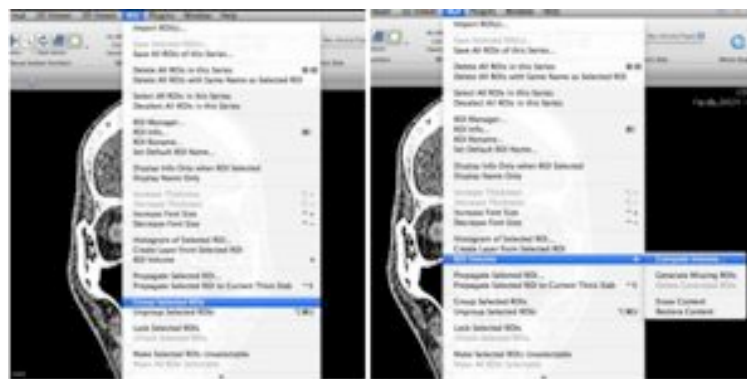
Import ROIs...

Save Selected ROIs...
Save All ROIs of this Series...

Delete All ROIs in this Series
Delete All ROIs with Same Name as Selected ROI

Select All ROIs in this Series
Deselect All ROIs in this Series

ROI Manager...
ROI Info...
ROI Rename...
Set Default ROI Name...

Display Info Only when ROI Selected
Display Name Only

Increase Thickness
Decrease Thickness
Increase Font Size
Decrease Font Size

Histogram of Selected ROI...
Create Layer from Selected ROI
ROI Volume

Propagate Selected ROI...
Propagate Selected ROI to Current Thick Slab

Group Selected ROIs
Ungroup Selected ROIs

Lock Selected ROIs
Unlock Selected ROIs

Make Selected ROIs Unselectable
Make All ROIs Selectable

Import ROIs...
Save All ROIs of this Series...

Delete All ROIs in this Series
Delete All ROIs with Same Name as Selected ROI

Select All ROIs in this Series
Deselect All ROIs in this Series

ROI Manager...
ROI Info...
ROI Rename...
Set Default ROI Name...

Display Info Only when ROI Selected
Display Name Only

Increase Thickness
Decrease Thickness
Increase Font Size
Decrease Font Size

Histogram of Selected ROI...
Create Layer from Selected ROI
ROI Volume

Propagate Selected ROI...
Propagate Selected ROI to Current Thick Slab

Group Selected ROIs
Ungroup Selected ROIs

Lock Selected ROIs
Unlock Selected ROIs

Make Selected ROIs Unselectable

Compute Volume...
Generate Missing ROIs
Delete Generated ROIs
Erase Content
Restore Content